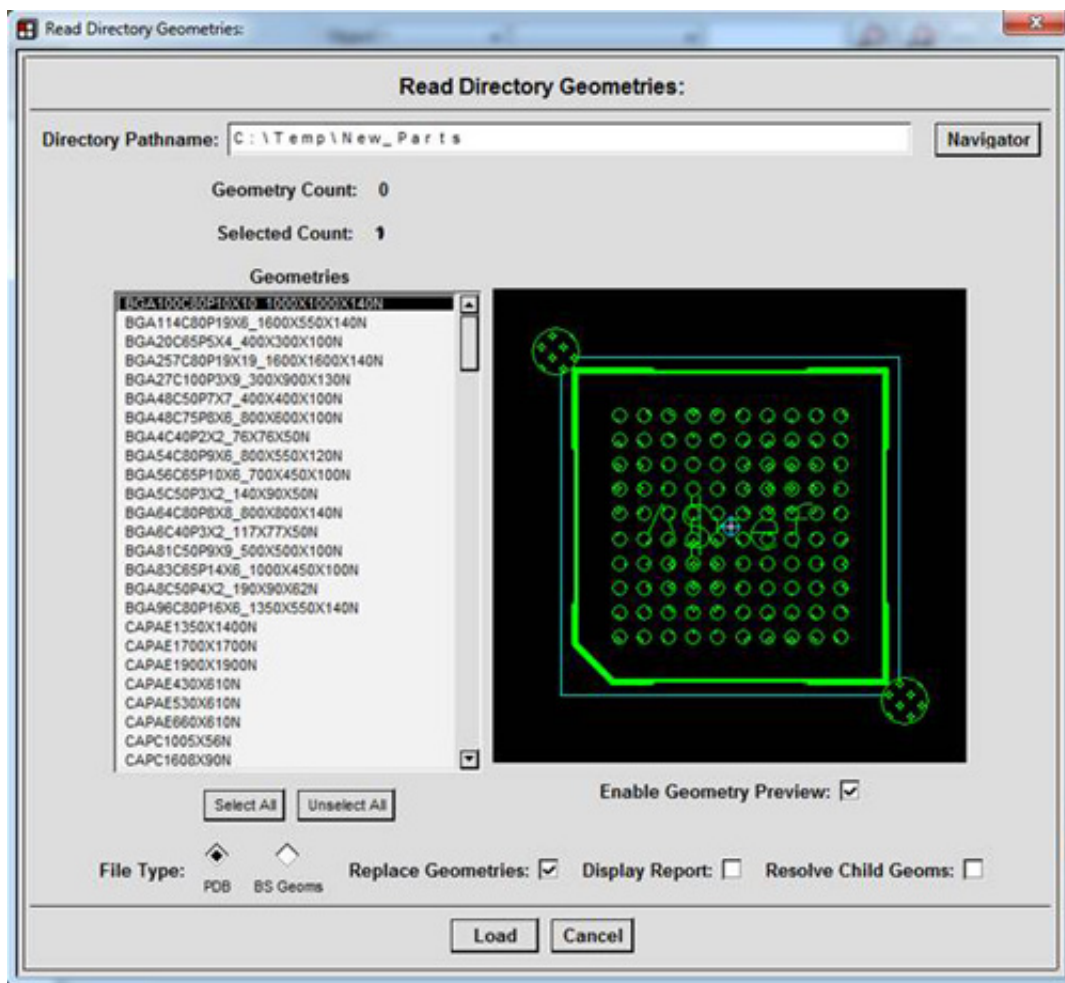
Read Directory Geometries:

Read Directory Geometries:

Directory Pathname: C:\Temp\New_Parts

Navigator

Geometry Count: 0

Selected Count: 1

Geometries

BGA100C80P10X10_1000X1000X140N
BGA114C80P19X6_1600X550X140N
BGA20C65P5X4_400X300X100N
BGA257C80P19X19_1600X1600X140N
BGA27C100P3X9_300X900X130N
BGA48C50P7X7_400X400X100N
BGA48C75P8X6_800X600X100N
BGA4C40P2X2_76X76X50N
BGA54C80P9X6_800X550X120N
BGA56C65P10X6_700X450X100N
BGA5C50P3X2_140X90X50N
BGA64C80P8X8_800X800X140N
BGA6C40P3X2_117X77X50N
BGA81C50P9X9_500X500X100N
BGA83C65P14X6_1000X450X100N
BGA8C50P4X2_190X90X62N
BGA96C80P16X6_1350X550X140N
CAPAE1350X1400N
CAPAE1700X1700N
CAPAE1900X1900N
CAPAE430X610N
CAPAE530X610N
CAPAE660X610N
CAPC1005X56N
CAPC1608X90N

Select All

Unselect All

Enable Geometry Preview: ☑

File Type: PDB BS Geoms

Replace Geometries: ☑

Display Report: ☐

Resolve Child Geoms: ☐

Load

Cancel